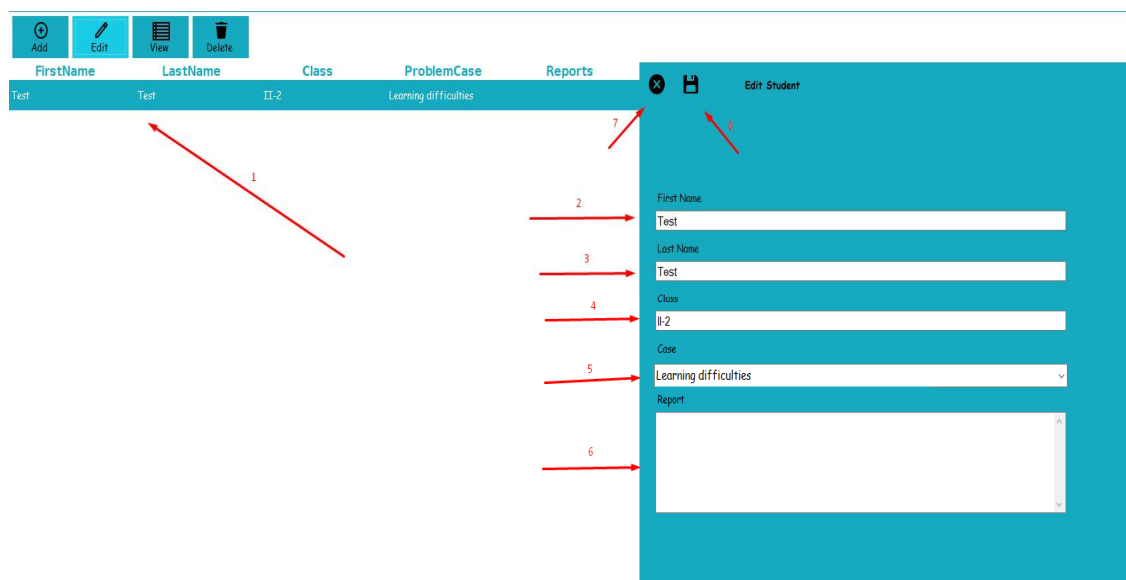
Add Edit View Delete

| FirstName | LastName | Class | ProblemCase | Reports |
|---|---|---|---|---|
| Test | Test | II-2 | Learning difficulties | |

1

Edit Student

7

8

2

First Name

Test

3

Last Name

Test

4

Class

II-2

5

Case

Learning difficulties

Report

6